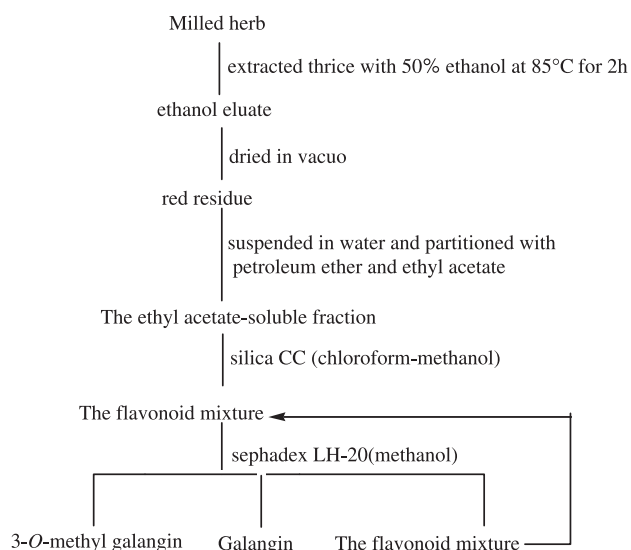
Milled herb

extracted thrice with 50% ethanol at 85°C for 2h

ethanol eluate

dried in vacuo

red residue

suspended in water and partitioned with petroleum ether and ethyl acetate

The ethyl acetate-soluble fraction

silica CC (chloroform-methanol)

The flavonoid mixture

sephadex LH-20(methanol)

3-*O*-methyl galangin

Galangin

The flavonoid mixture